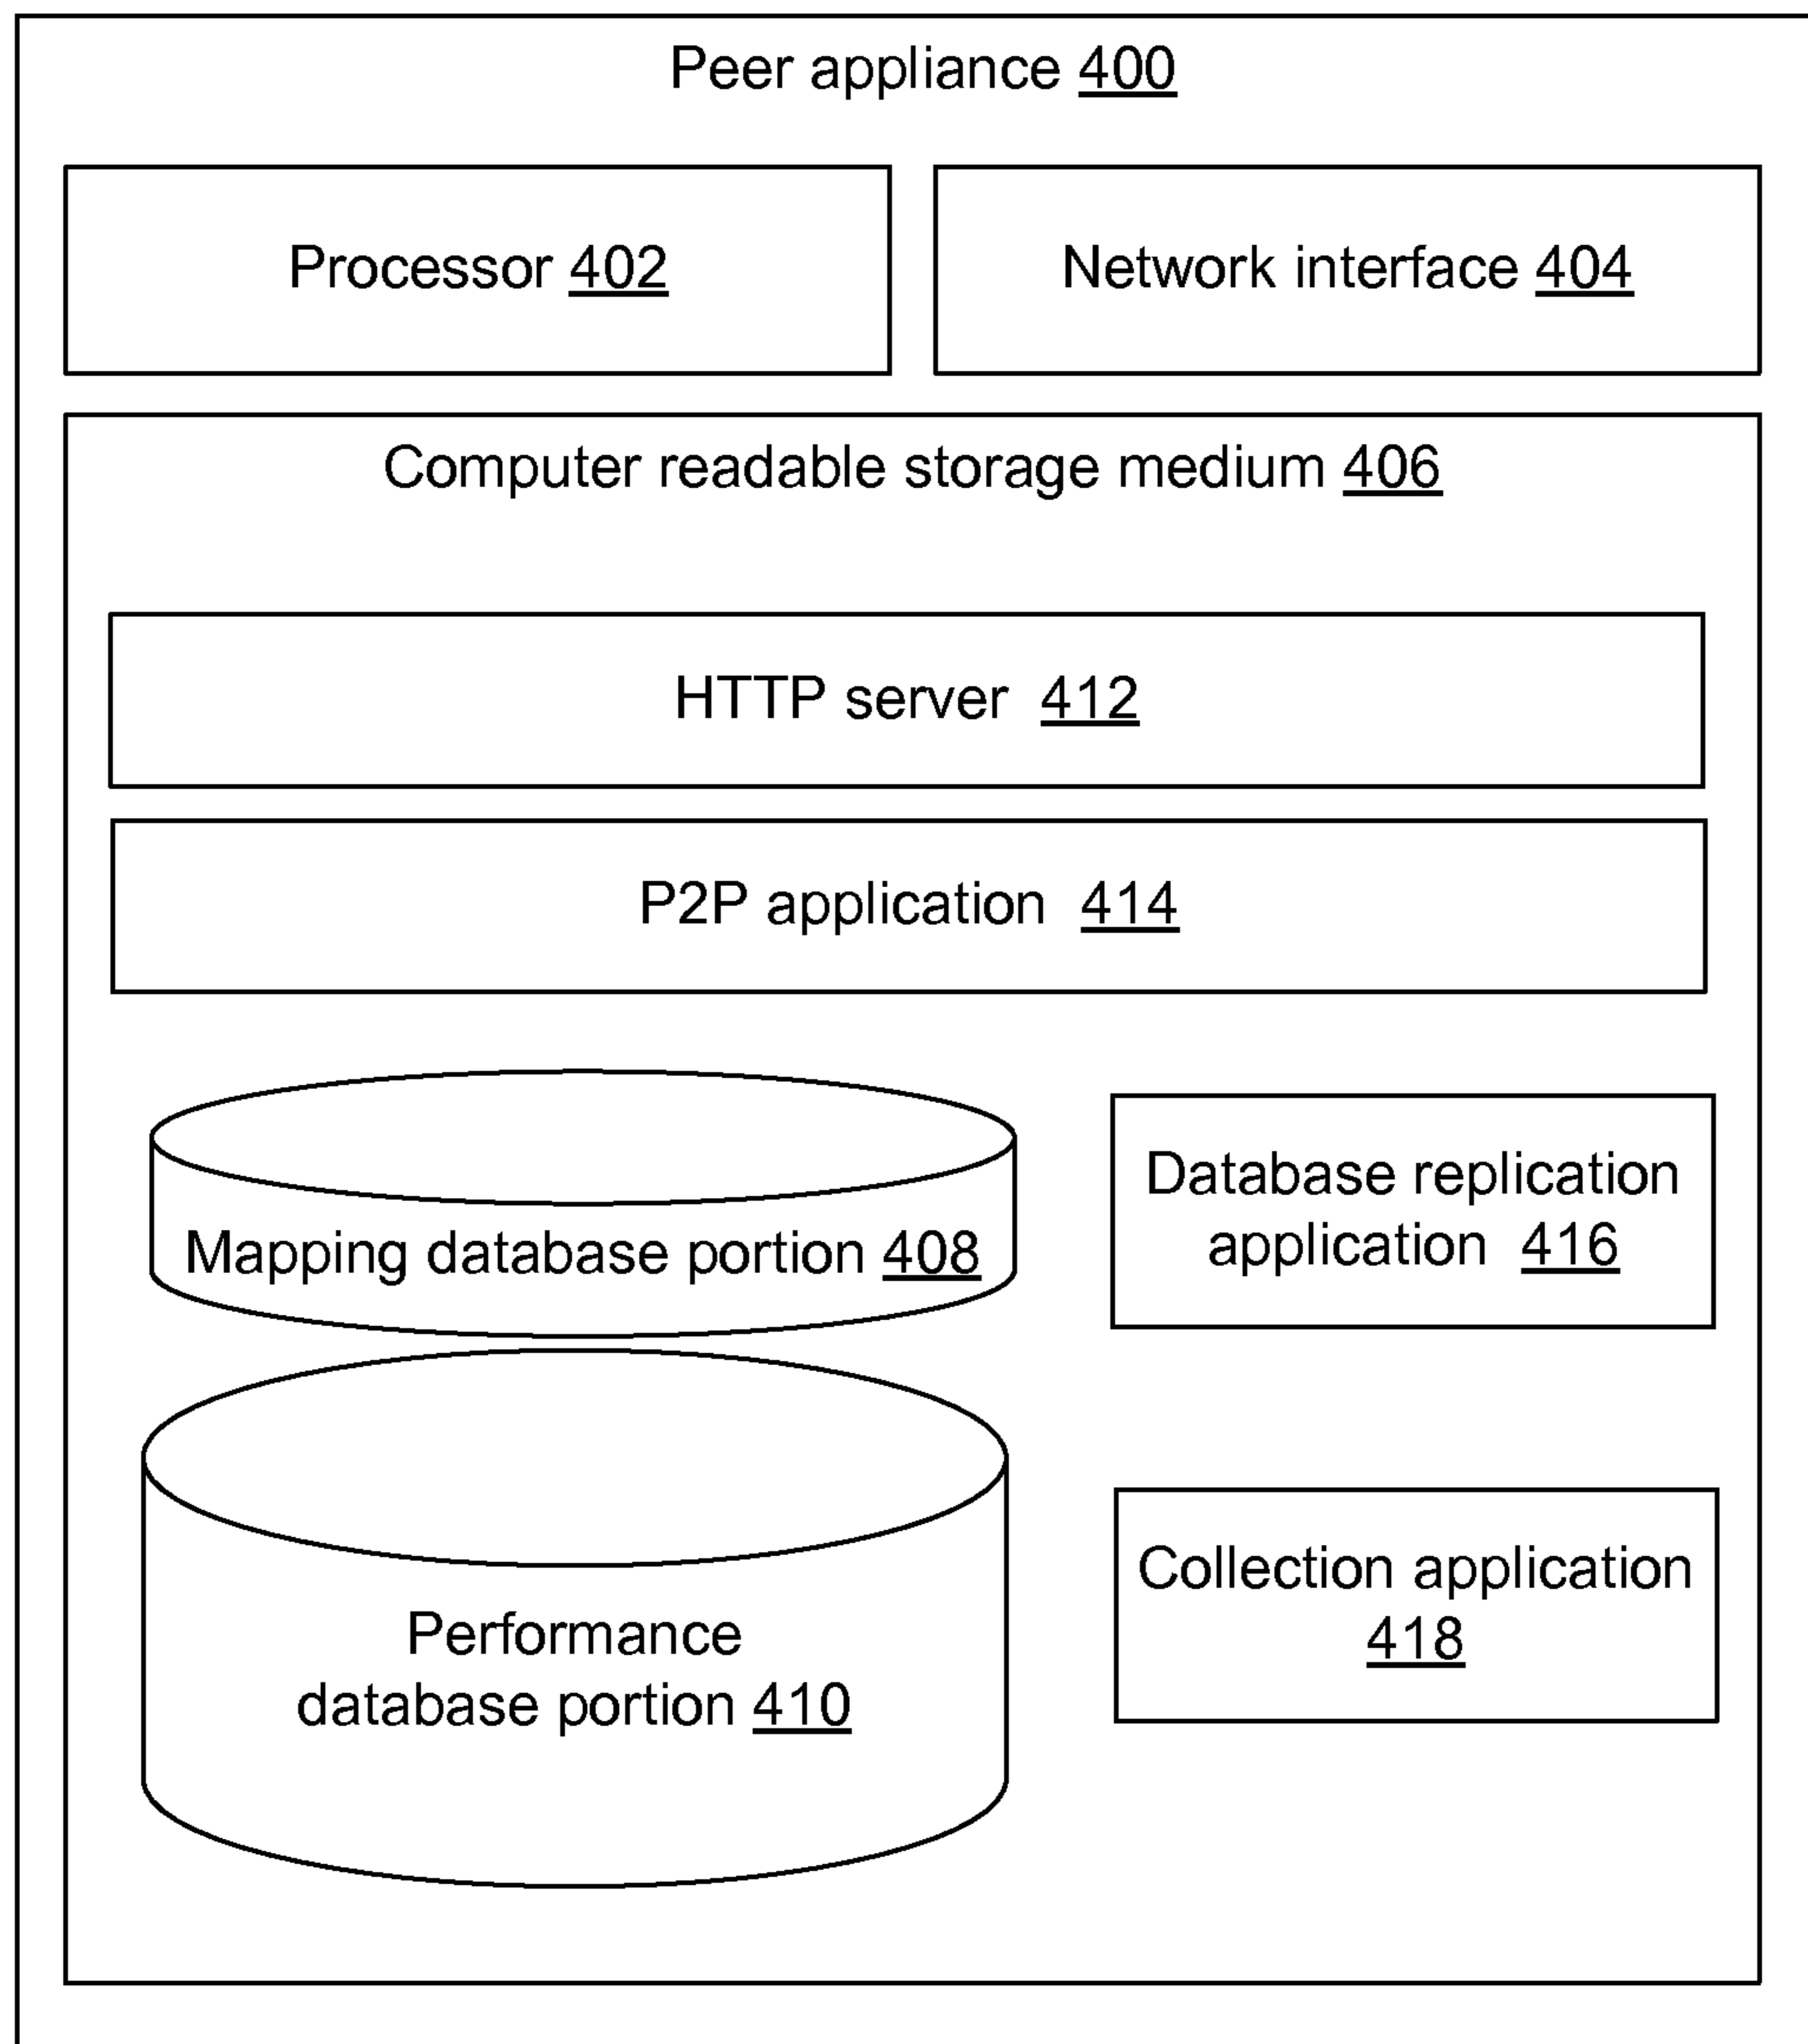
Peer appliance 400

Processor 402

Network interface 404

Computer readable storage medium 406

HTTP server 412

P2P application 414

Mapping database portion 408

Database replication application 416

Performance database portion 410

Collection application 418